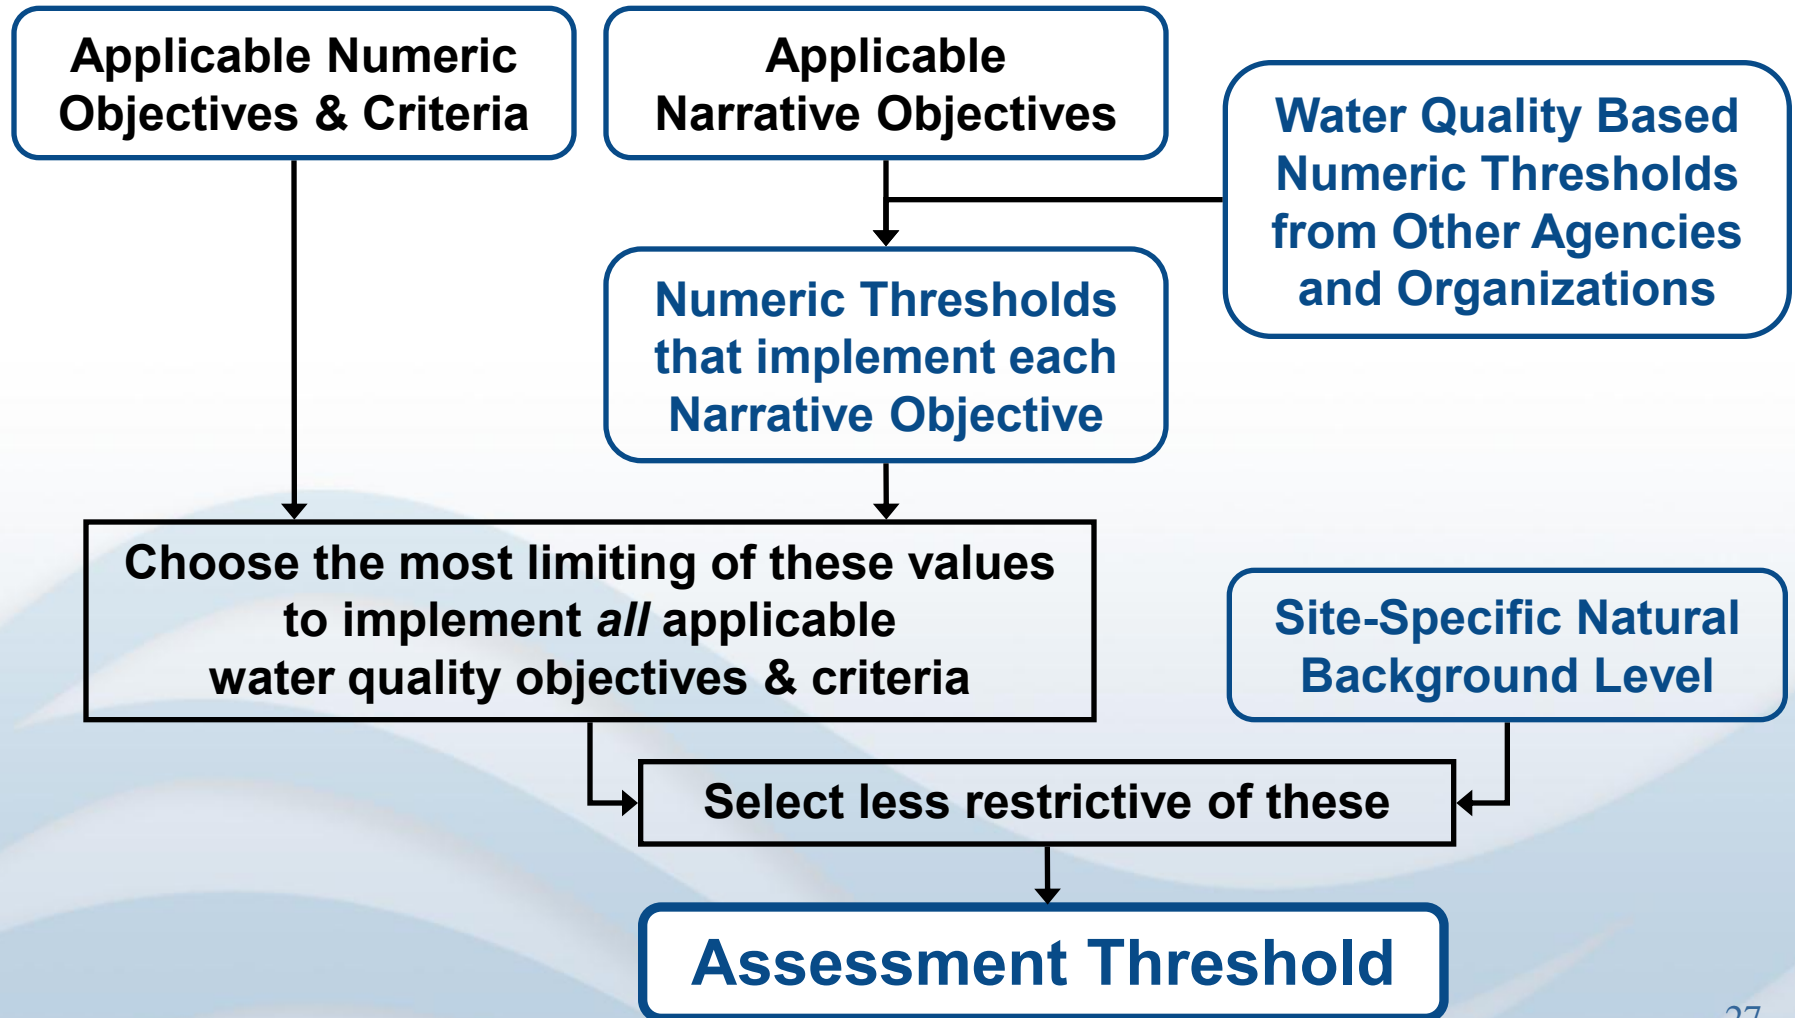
Applicable Numeric Objectives & Criteria

Applicable Narrative Objectives

Water Quality Based Numeric Thresholds from Other Agencies and Organizations

Numeric Thresholds that implement each Narrative Objective

Choose the most limiting of these values to implement *all* applicable water quality objectives & criteria

Site-Specific Natural Background Level

Select less restrictive of these

Assessment Threshold

27